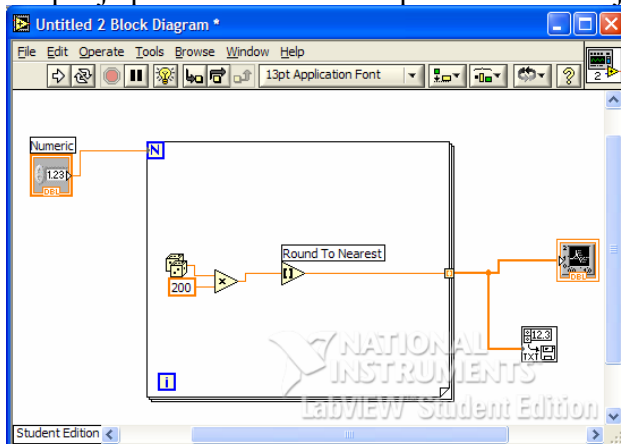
Untitled 2 Block Diagram *

File Edit Operate Tools Browse Window Help

13pt Application Font

2

Numeric

1.23

DBL

N

200

Round To Nearest

DBL

12.3

TXT

i

NATIONAL INSTRUMENTS

LabVIEW Student Edition

Student Edition